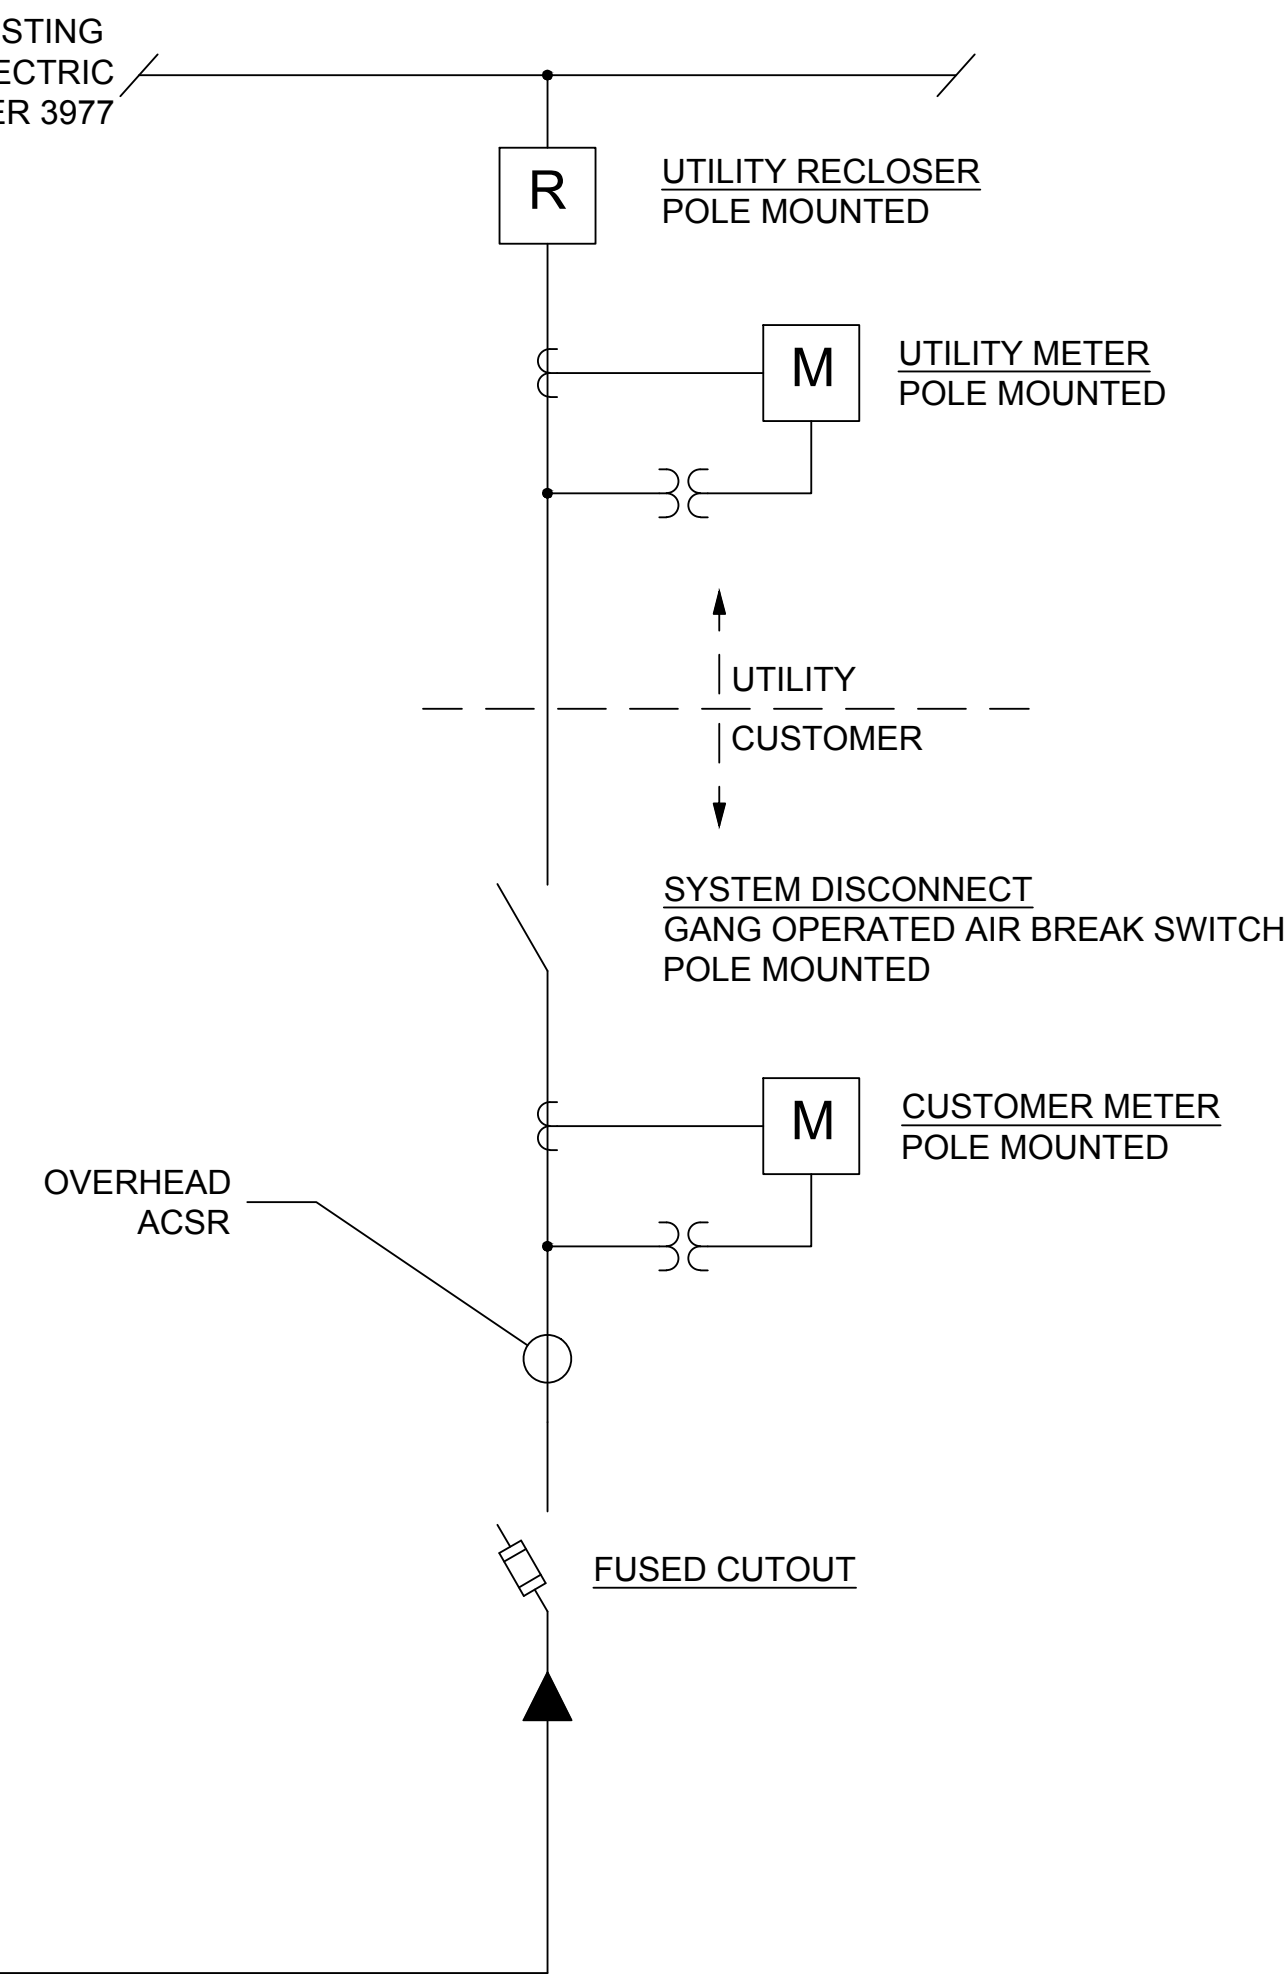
STING
ECTRIC
ER 3977

R

UTILITY RECLOSER
POLE MOUNTED

M

UTILITY METER
POLE MOUNTED

UTILITY

CUSTOMER

SYSTEM DISCONNECT
GANG OPERATED AIR BREAK SWITCH
POLE MOUNTED

M

CUSTOMER METER
POLE MOUNTED

OVERHEAD
ACSR

FUSED CUTOUT